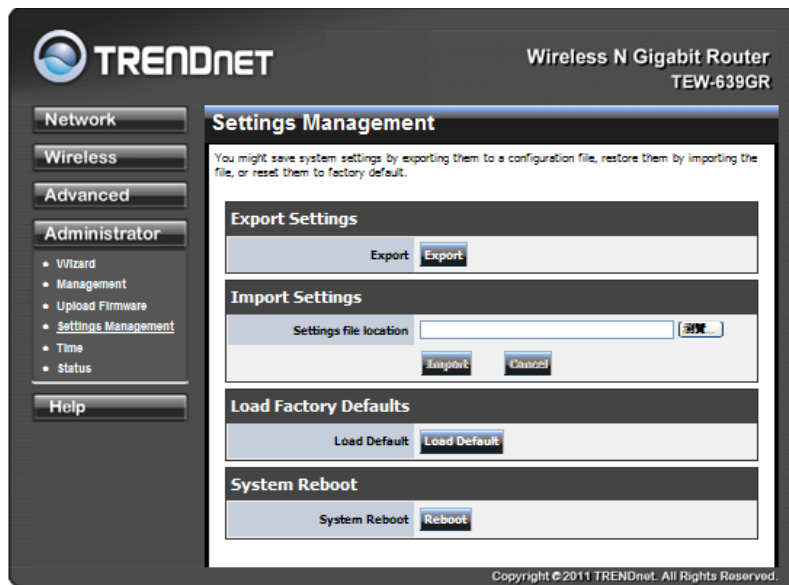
TRENDnet

Wireless N Gigabit Router
TEW-639GR

Network

Wireless

Advanced

Administrator

• Wizard
• Management
• Upload Firmware
• Settings Management
• Time
• Status

Help

Settings Management

You might save system settings by exporting them to a configuration file, restore them by importing the file, or reset them to factory default.

Export Settings

Export Export

Import Settings

Settings file location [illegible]

Import Cancel

Load Factory Defaults

Load Default Load Default

System Reboot

System Reboot Reboot

Copyright © 2011 TRENDnet. All Rights Reserved.